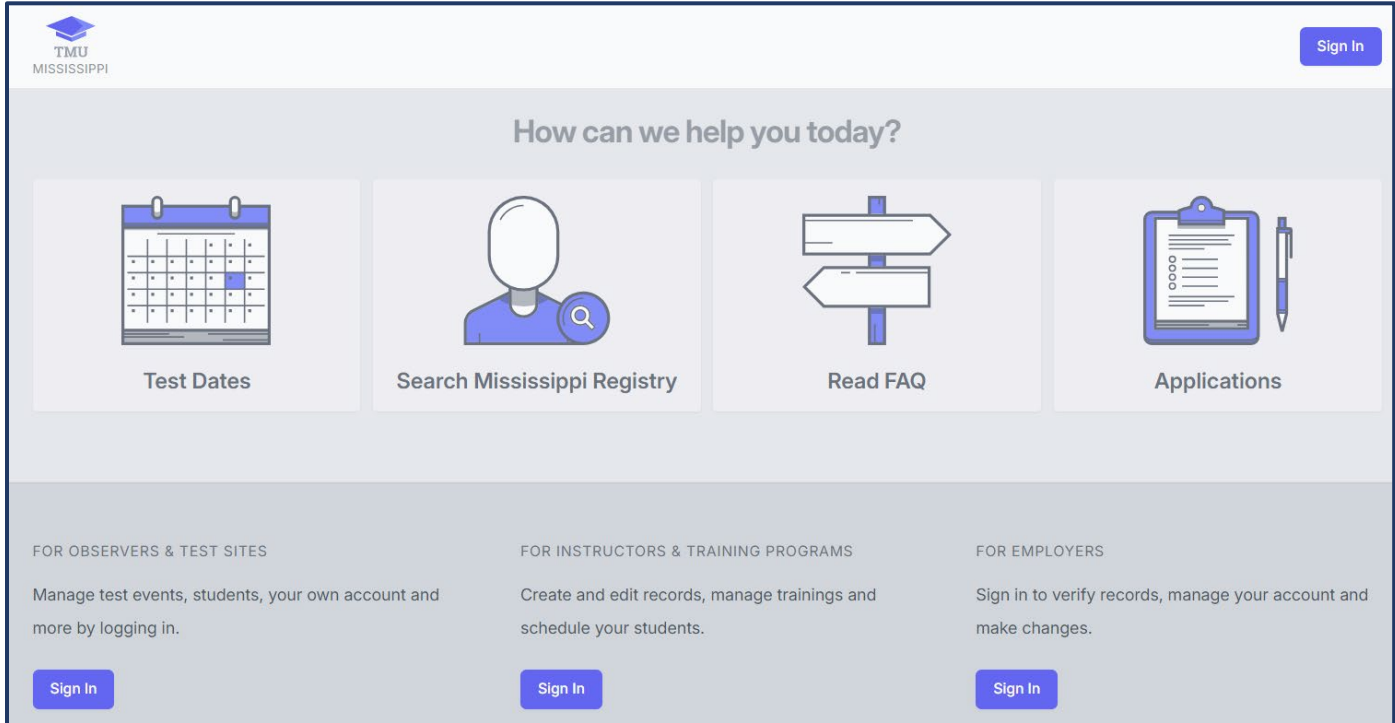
TMU
MISSISSIPPI

Sign In

How can we help you today?

Test Dates

Search Mississippi Registry

Read FAQ

Applications

FOR OBSERVERS & TEST SITES

Manage test events, students, your own account and more by logging in.

Sign In

FOR INSTRUCTORS & TRAINING PROGRAMS

Create and edit records, manage trainings and schedule your students.

Sign In

FOR EMPLOYERS

Sign in to verify records, manage your account and make changes.

Sign In